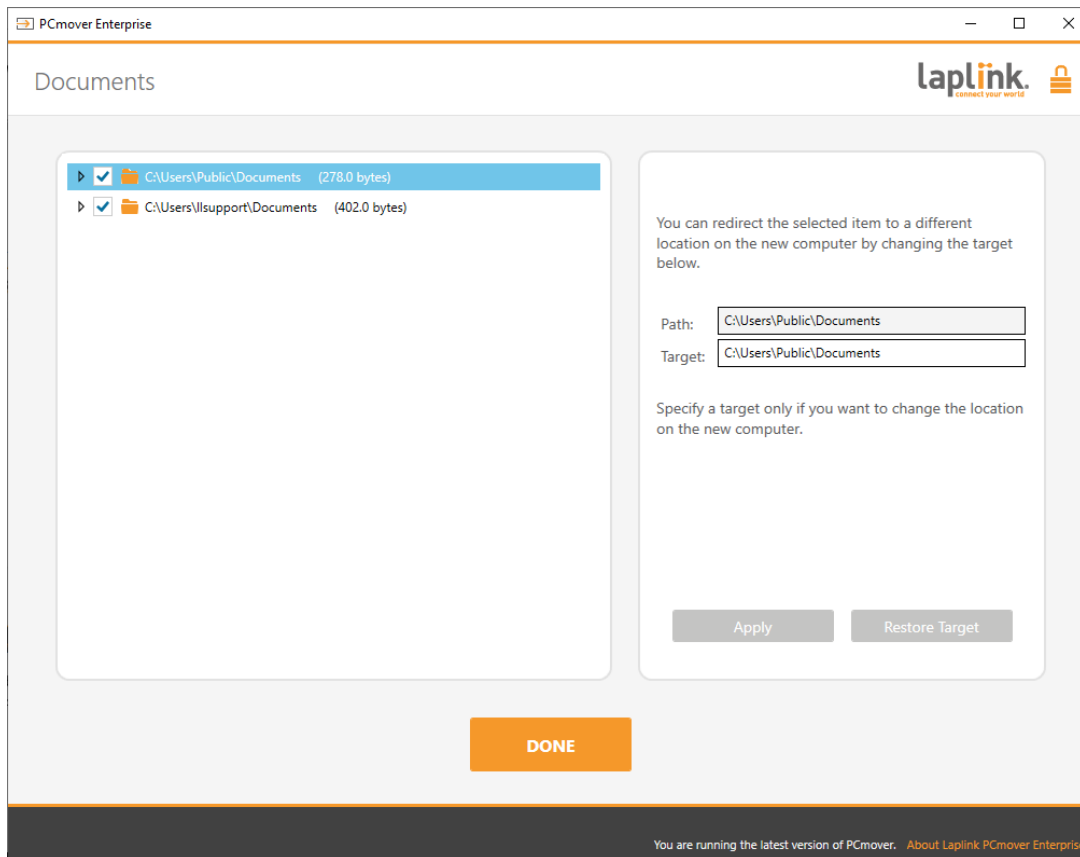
PCmover Enterprise

Documents

laplink. connect your world

C:\Users\Public\Documents (278.0 bytes)
C:\Users\llsupport\Documents (402.0 bytes)

You can redirect the selected item to a different location on the new computer by changing the target below.

Path: C:\Users\Public\Documents
Target: C:\Users\Public\Documents

Specify a target only if you want to change the location on the new computer.

Apply
Restore Target

DONE

You are running the latest version of PCmover. About Laplink PCmover Enterpris